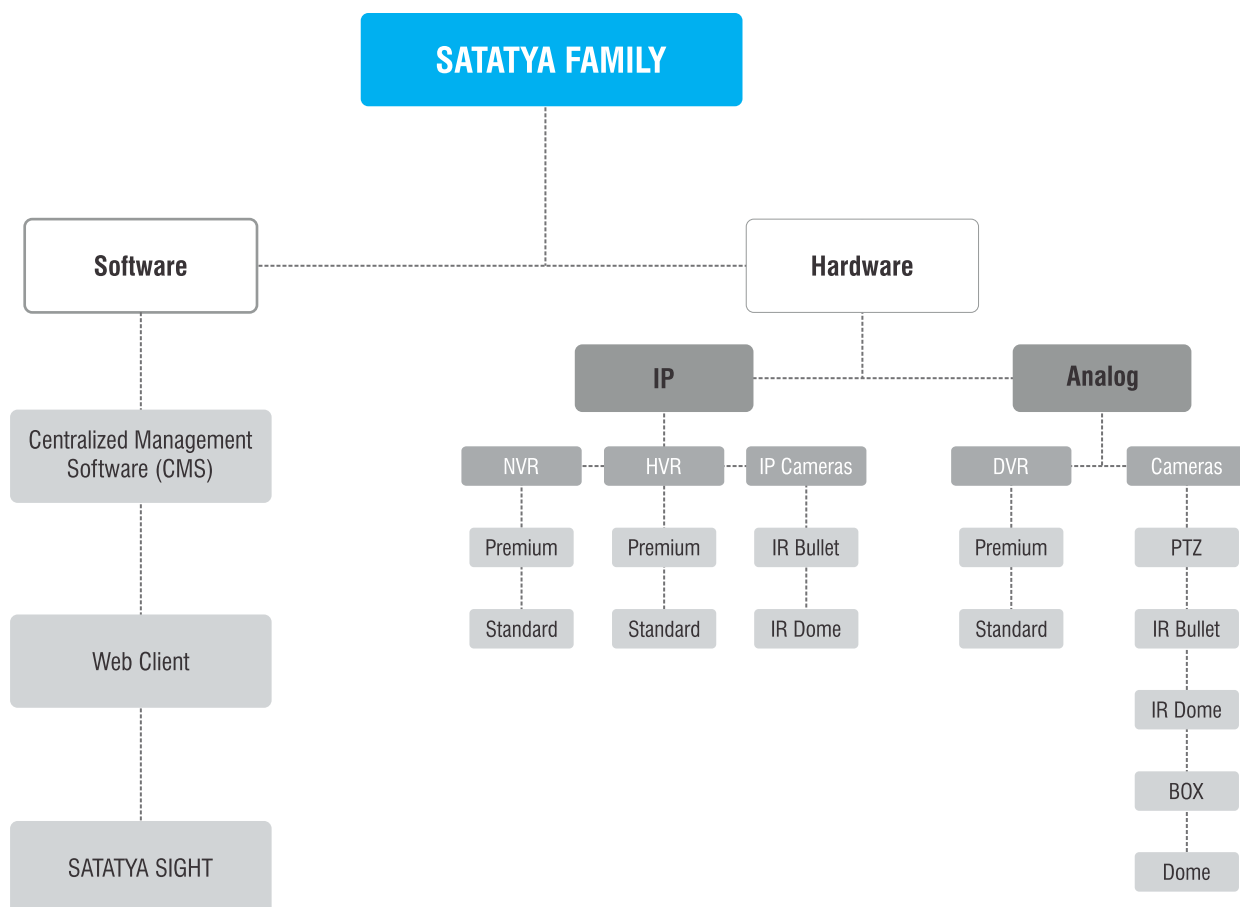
SATATYA FAMILY

Software

Hardware

Centralized Management Software (CMS)

Web Client

SATATYA SIGHT

IP

Analog

NVR

HVR

IP Cameras

DVR

Cameras

Premium

Standard

Premium

Standard

IR Bullet

IR Dome

Premium

Standard

PTZ

IR Bullet

IR Dome

BOX

Dome